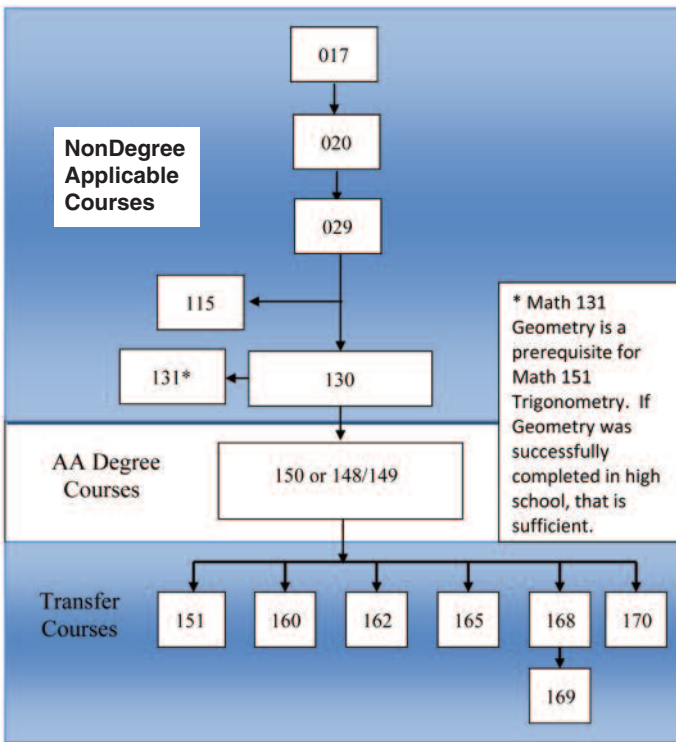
017

020

NonDegree Applicable Courses

029

115

* Math 131 Geometry is a prerequisite for Math 151 Trigonometry. If Geometry was successfully completed in high school, that is sufficient.

131*

130

AA Degree Courses

150 or 148/149

Transfer Courses

151

160

162

165

168

170

169